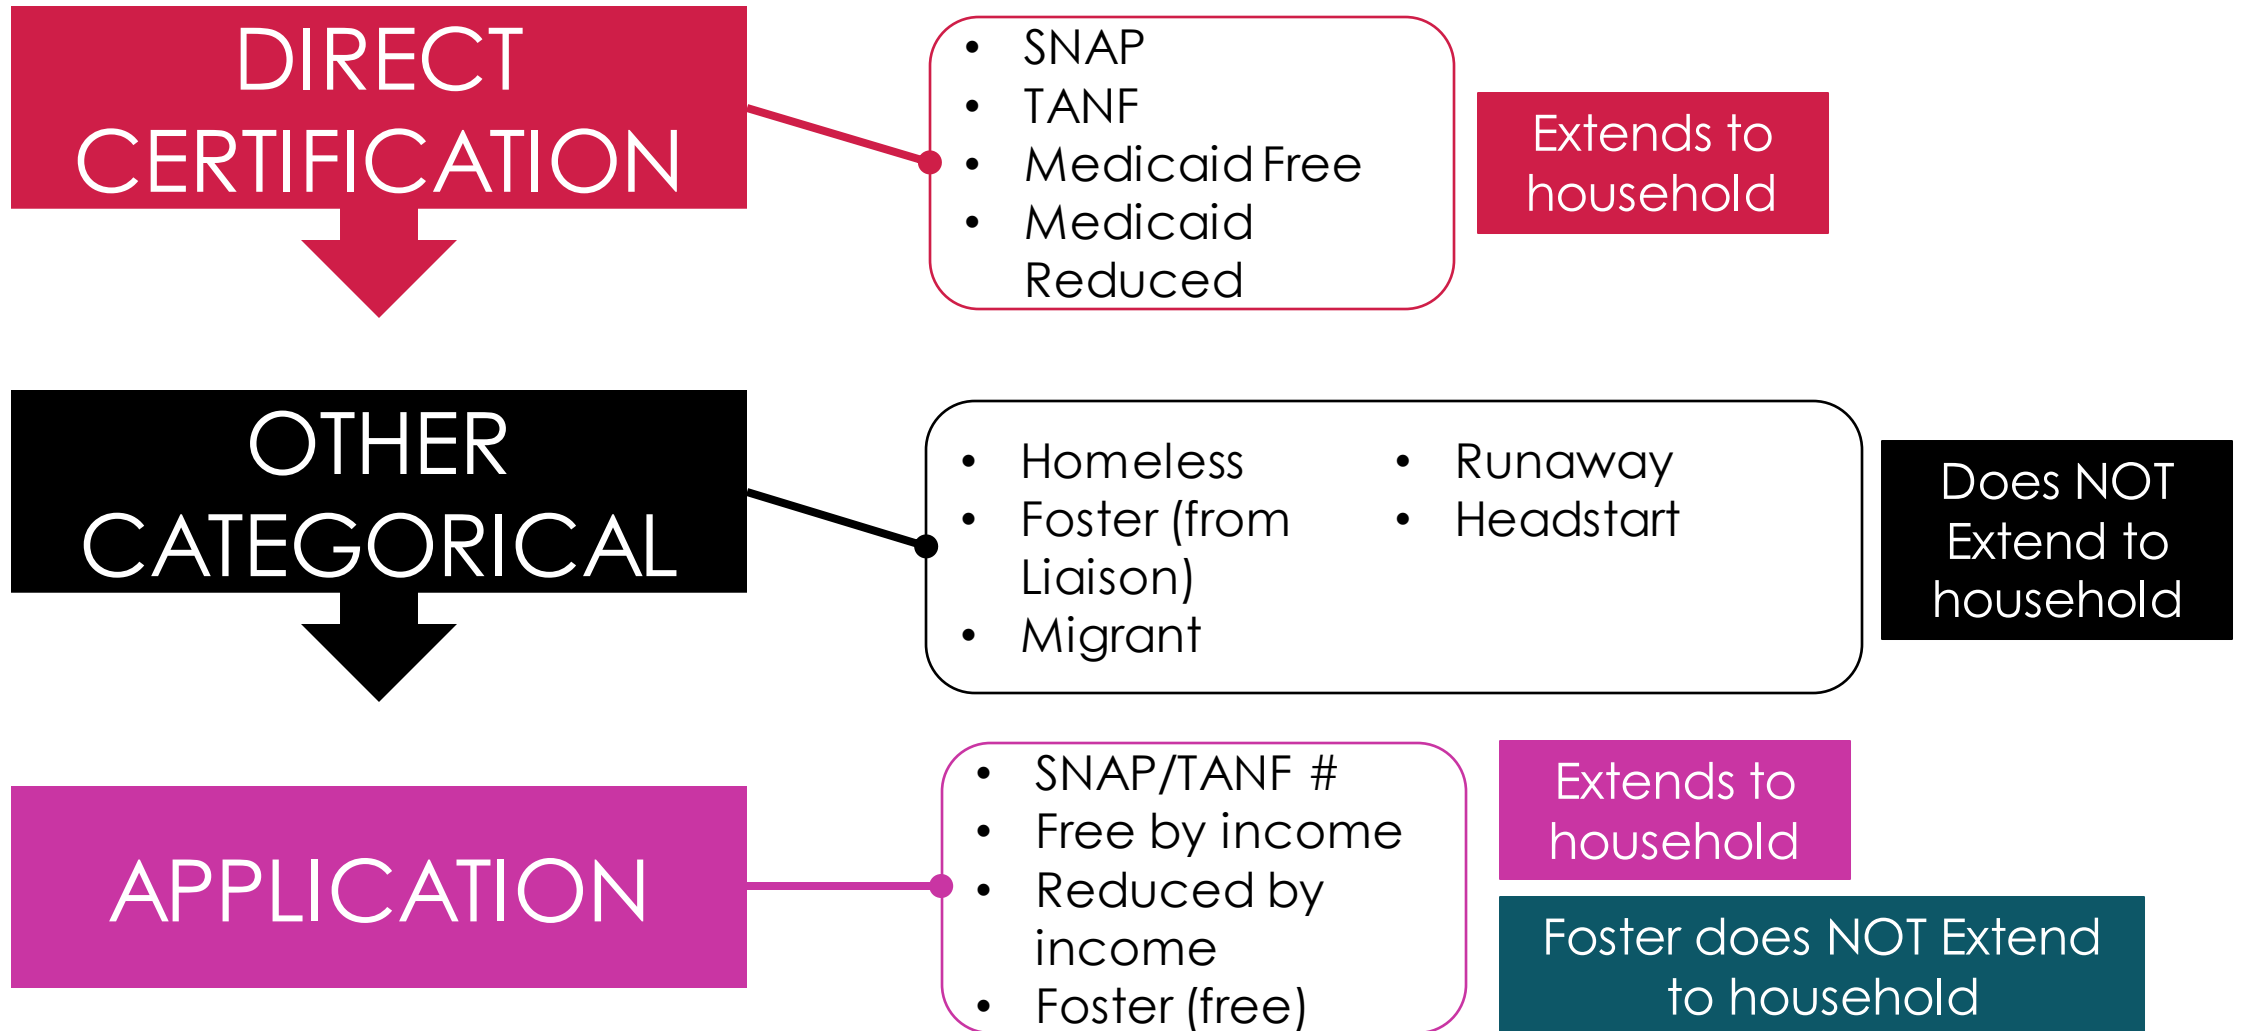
DIRECT CERTIFICATION

- SNAP
- TANF
- Medicaid Free
- Medicaid Reduced

Extends to household

OTHER CATEGORICAL

- Homeless
- Foster (from Liaison)
- Migrant
- Runaway
- Headstart

Does NOT Extend to household

APPLICATION

- SNAP/TANF #
- Free by income
- Reduced by income
- Foster (free)

Extends to household

Foster does NOT Extend to household